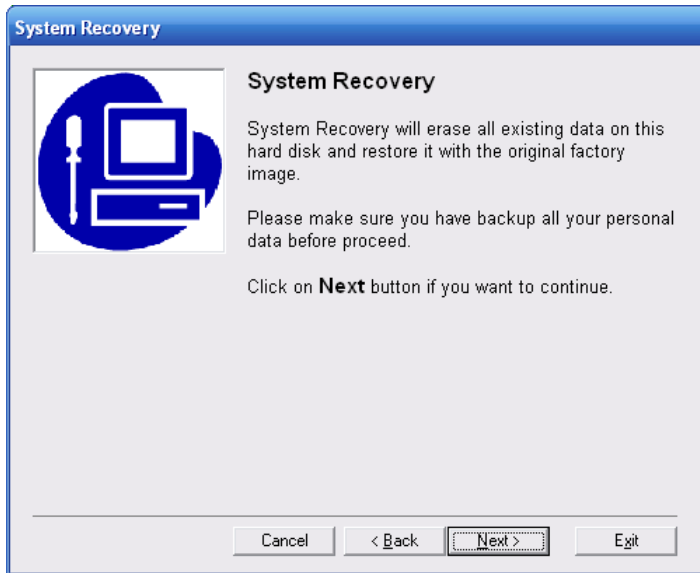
System Recovery

System Recovery

System Recovery will erase all existing data on this hard disk and restore it with the original factory image.

Please make sure you have backup all your personal data before proceed.

Click on **Next** button if you want to continue.

Cancel

< Back

Next >

Exit